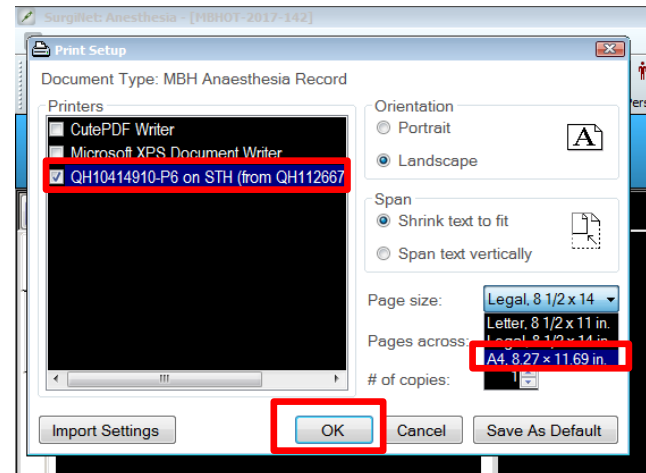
SurgiNet: Anesthesia - [MBHOT-2017-142]

Print Setup

Document Type: MBH Anaesthesia Record

Printers

CutePDF Writer

Microsoft XPS Document Writer

QH10414910-P6 on STH (from QH112667

Orientation

Portrait

Landscape

Span

Shrink text to fit

Span text vertically

Page size:

Legal, 8 1/2 x 14

Letter, 8 1/2 x 11 in.

Legal, 8 1/2 x 14 in.

A4, 8.27 × 11.69 in.

Pages across:

# of copies:

1

Import Settings

OK

Cancel

Save As Default